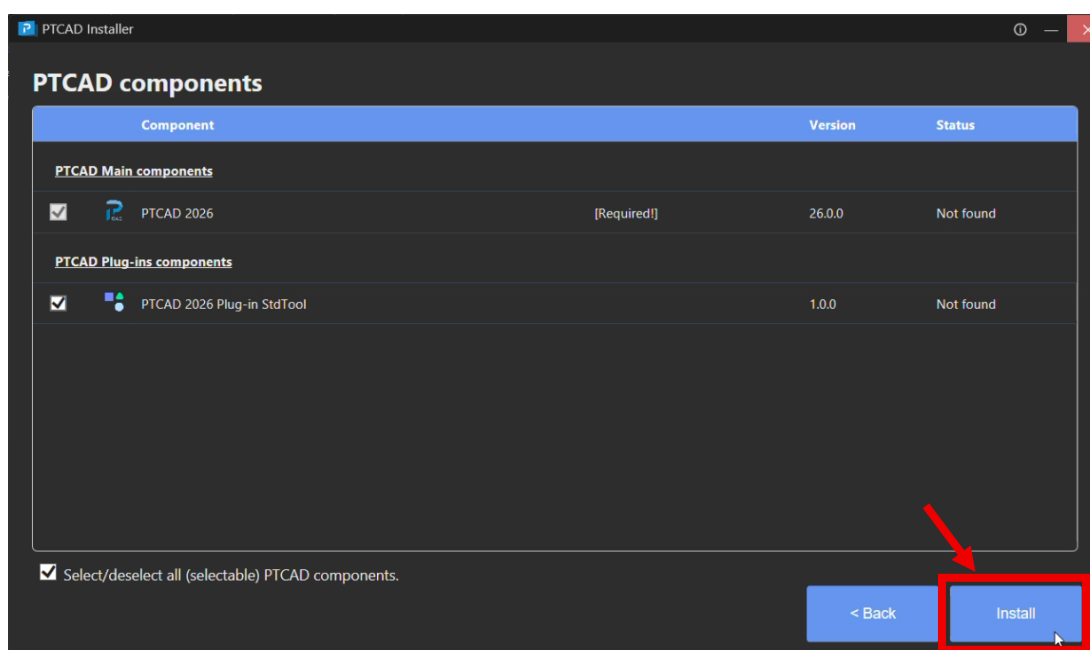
PTCAD Installer

PTCAD components

| | Component | | Version | Status |
|---|---|---|---|---|
| | PTCAD Main components | | | |
| ☑ | PTCAD 2026 | [Required!] | 26.0.0 | Not found |
| | PTCAD Plug-ins components | | | |
| ☑ | PTCAD 2026 Plug-in StdTool | | 1.0.0 | Not found |

Select/deselect all (selectable) PTCAD components.

< Back

Install